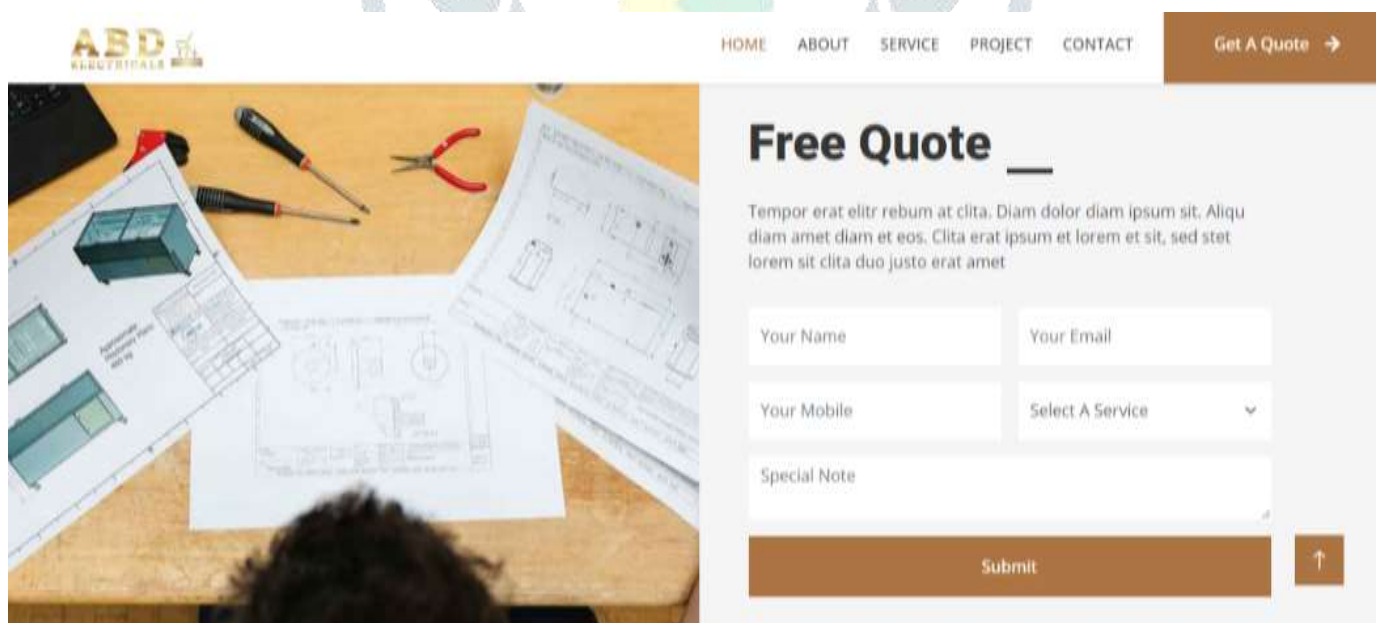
ABD
ELECTRICALS

HOME ABOUT SERVICE PROJECT CONTACT

Get A Quote →

Free Quote

Tempor erat elitr rebum at clita. Diam dolor diam ipsum sit. Aliqu diam amet diam et eos. Clita erat ipsum et lorem et sit, sed stet lorem sit clita duo justo erat amet

Your Name

Your Email

Your Mobile

Select A Service

Special Note

Submit

↑